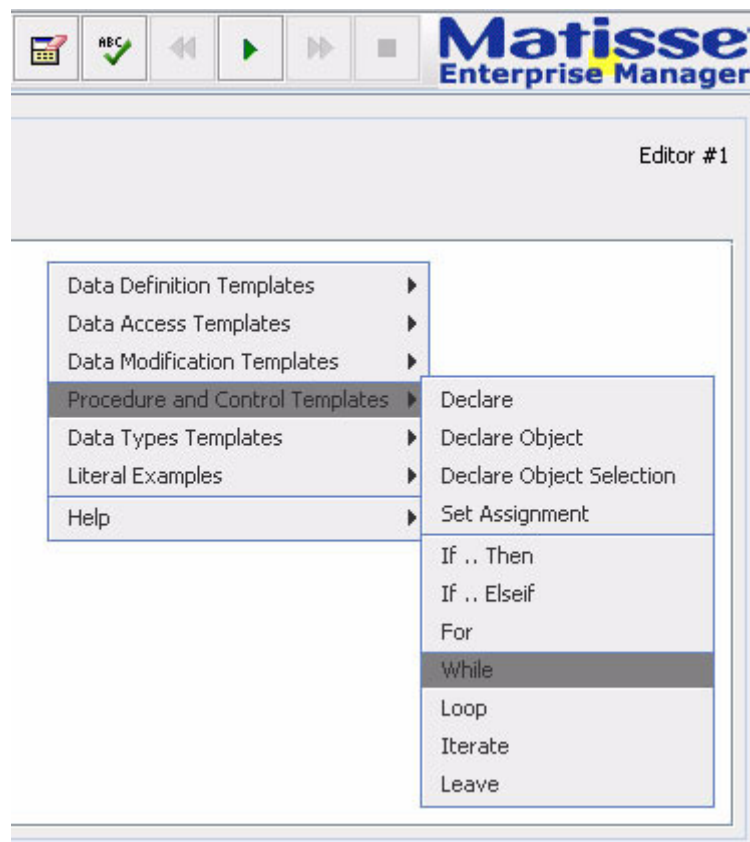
ABC

Matisse
Enterprise Manager

Editor #1

Data Definition Templates
Data Access Templates
Data Modification Templates
Procedure and Control Templates
Data Types Templates
Literal Examples
Help

Declare
Declare Object
Declare Object Selection
Set Assignment
If .. Then
If .. Elseif
For
While
Loop
Iterate
Leave